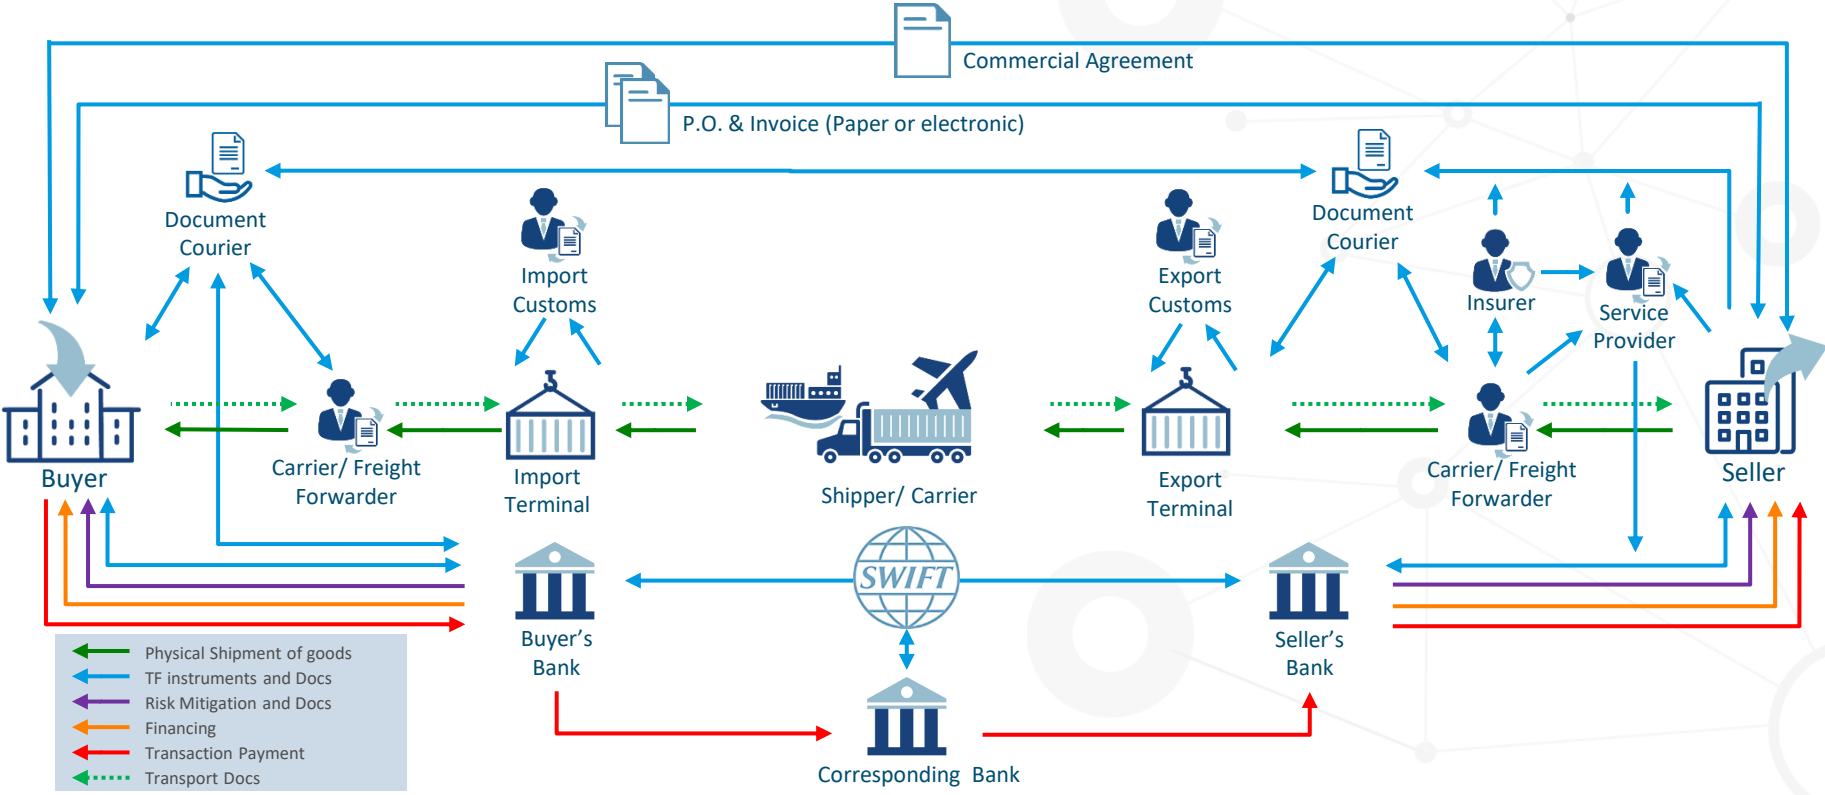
Commercial Agreement

P.O. & Invoice (Paper or electronic)

Document Courier

Import Customs

Export Customs

Document Courier

Insurer

Service Provider

Buyer

Carrier/ Freight Forwarder

Import Terminal

Shipper/ Carrier

Export Terminal

Carrier/ Freight Forwarder

Seller

SWIFT

Buyer's Bank

Seller's Bank

Corresponding Bank

Physical Shipment of goods
TF instruments and Docs
Risk Mitigation and Docs
Financing
Transaction Payment
Transport Docs